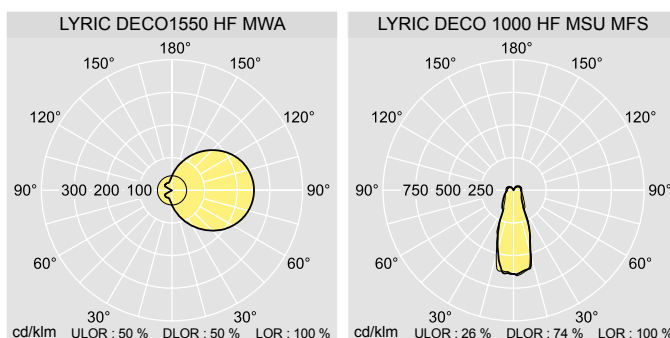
LYRIC DECO1550 HF MWA

180°
150° 150°
120° 120°
90° 300 200 100 90°
60° 60°
30° 30°
cd/klm ULOR : 50 % DLOR : 50 % LOR : 100 %

LYRIC DECO 1000 HF MSU MFS

180°
150° 150°
120° 120°
90° 750 500 250 90°
60° 60°
30° 30°
cd/klm ULOR : 26 % DLOR : 74 % LOR : 100 %